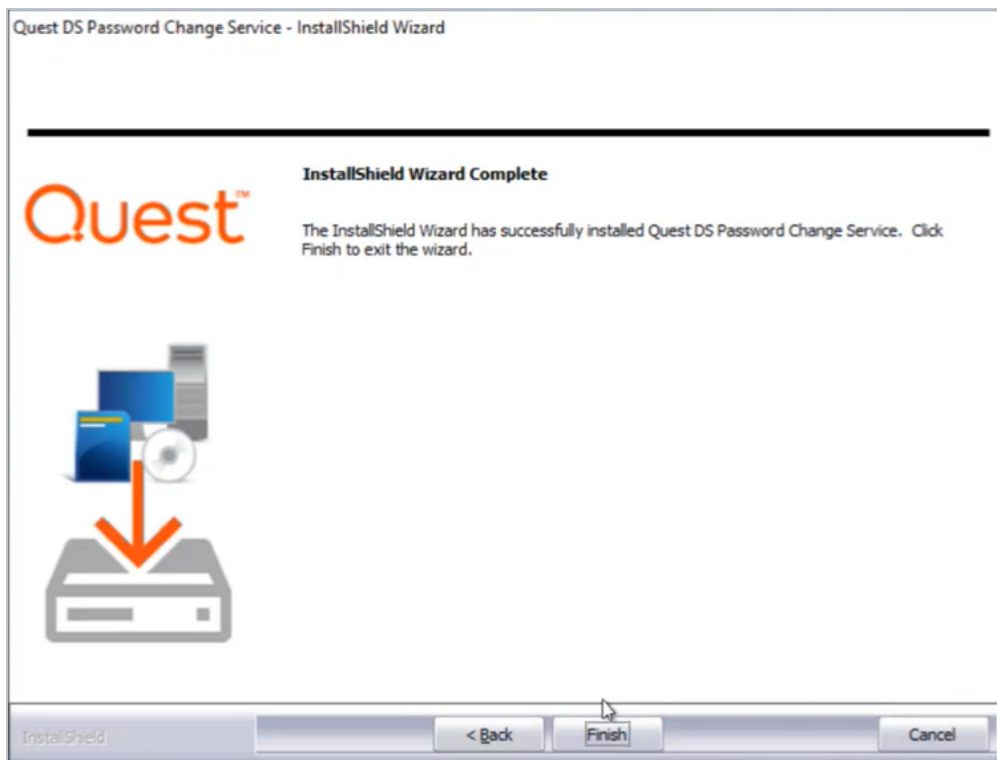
Quest DS Password Change Service - InstallShield Wizard

Quest™

InstallShield Wizard Complete

The InstallShield Wizard has successfully installed Quest DS Password Change Service. Click Finish to exit the wizard.

InstallShield

< Back

Finish

Cancel